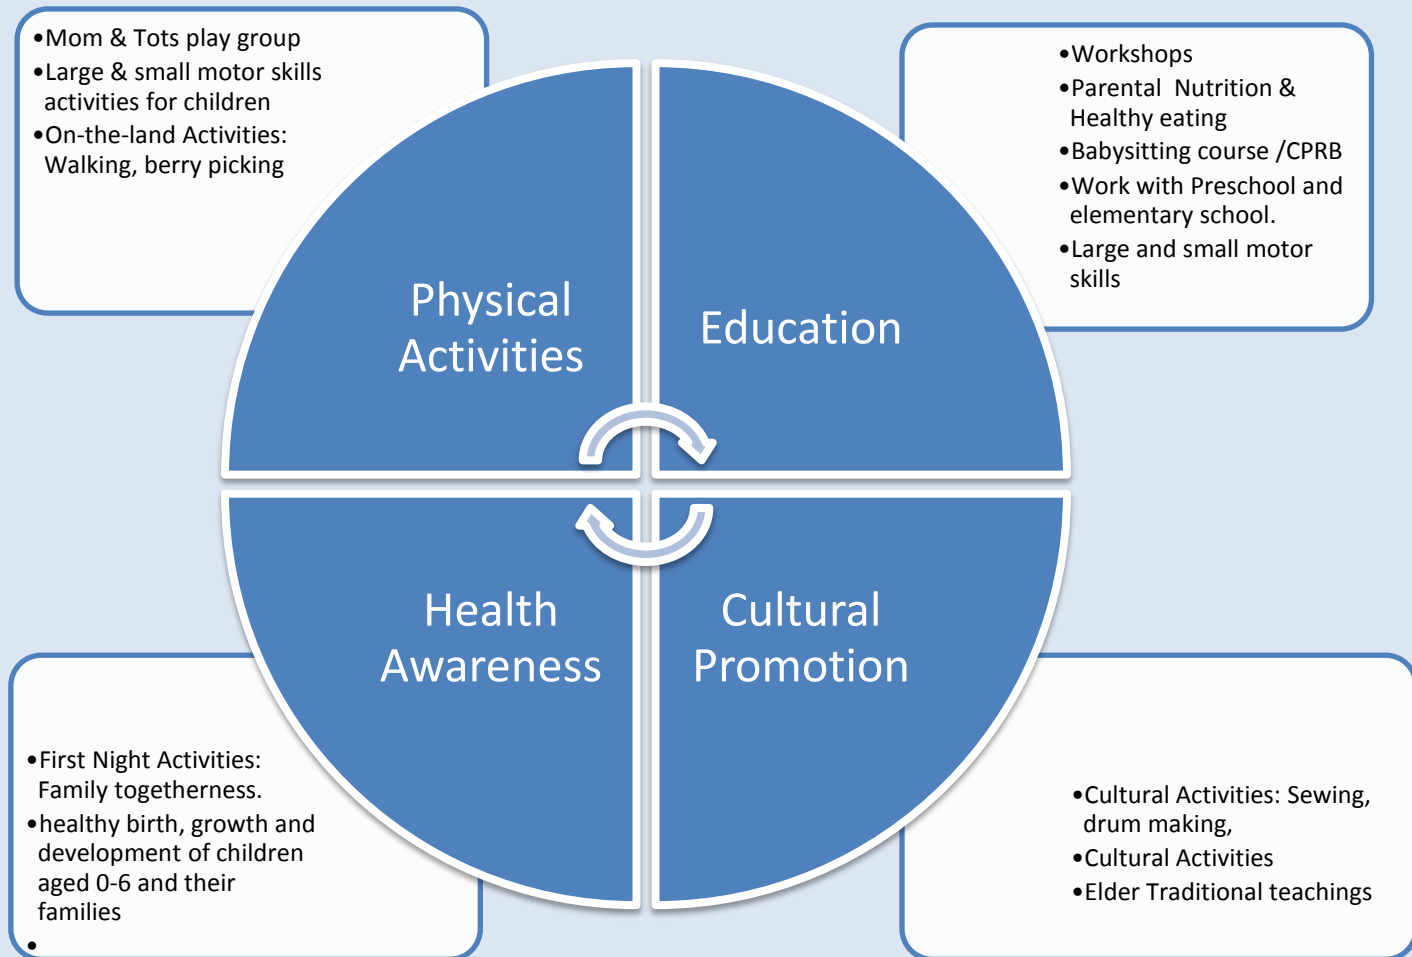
•Mom & Tots play group
•Large & small motor skills activities for children
•On-the-land Activities: Walking, berry picking

•Workshops
•Parental Nutrition & Healthy eating
•Babysitting course /CPRB
•Work with Preschool and elementary school.
•Large and small motor skills

Physical Activities

Education

Health Awareness

Cultural Promotion

•First Night Activities: Family togetherness.
•healthy birth, growth and development of children aged 0-6 and their families
•

•Cultural Activities: Sewing, drum making,
•Cultural Activities
•Elder Traditional teachings